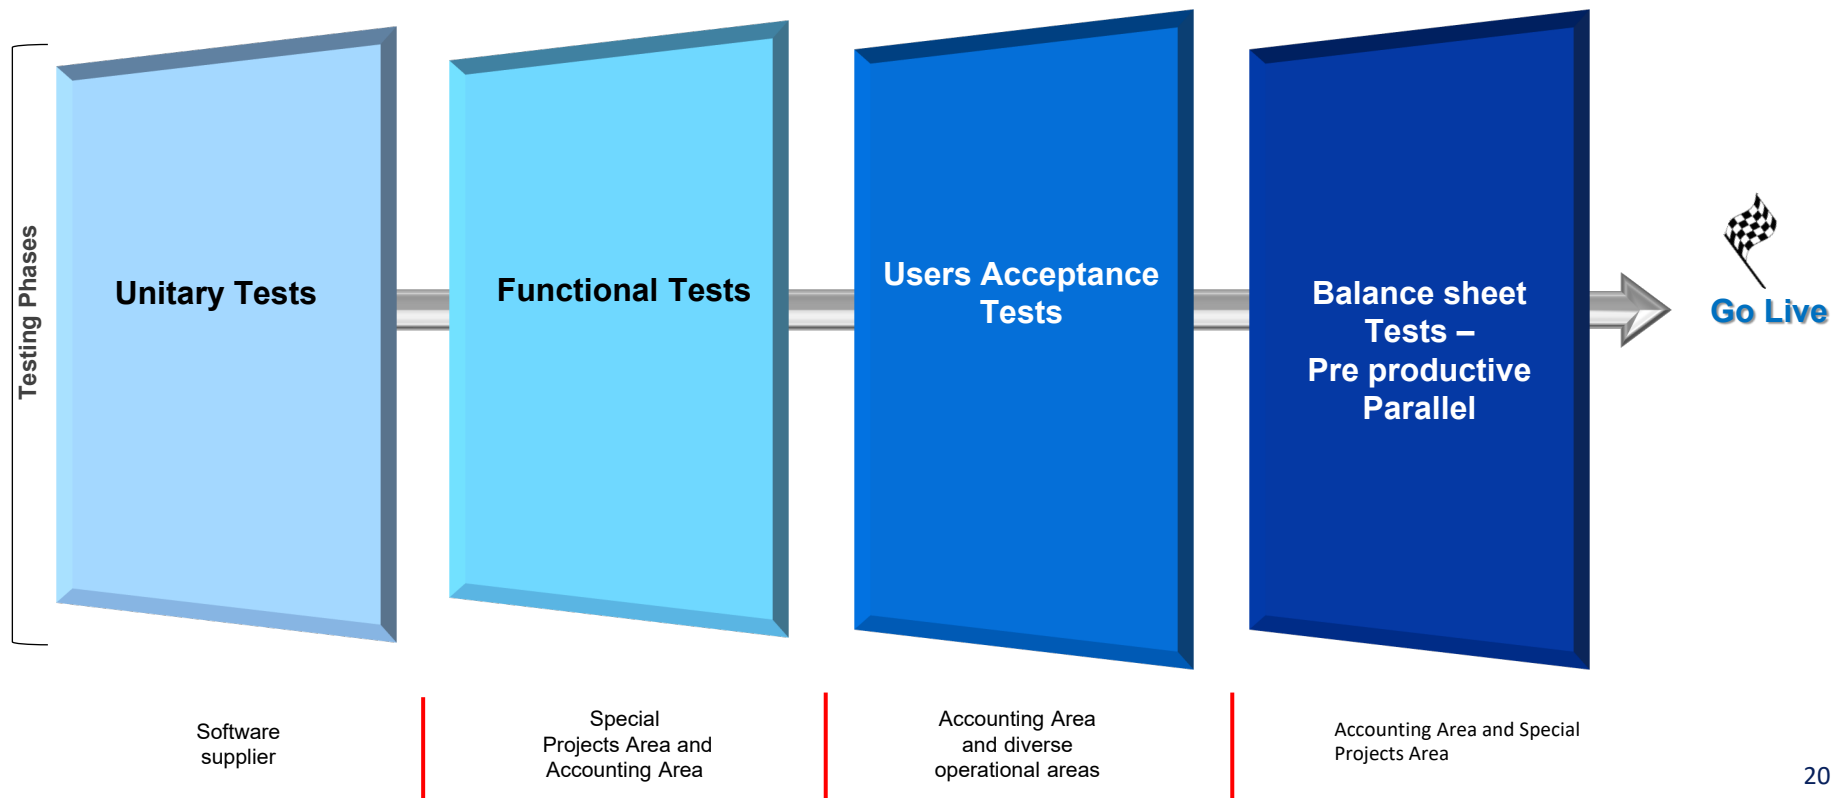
Testing Phases

Unitary Tests

Functional Tests

Users Acceptance Tests

Balance sheet Tests – Pre productive Parallel

Go Live

Software supplier

Special Projects Area and Accounting Area

Accounting Area and diverse operational areas

Accounting Area and Special Projects Area

20